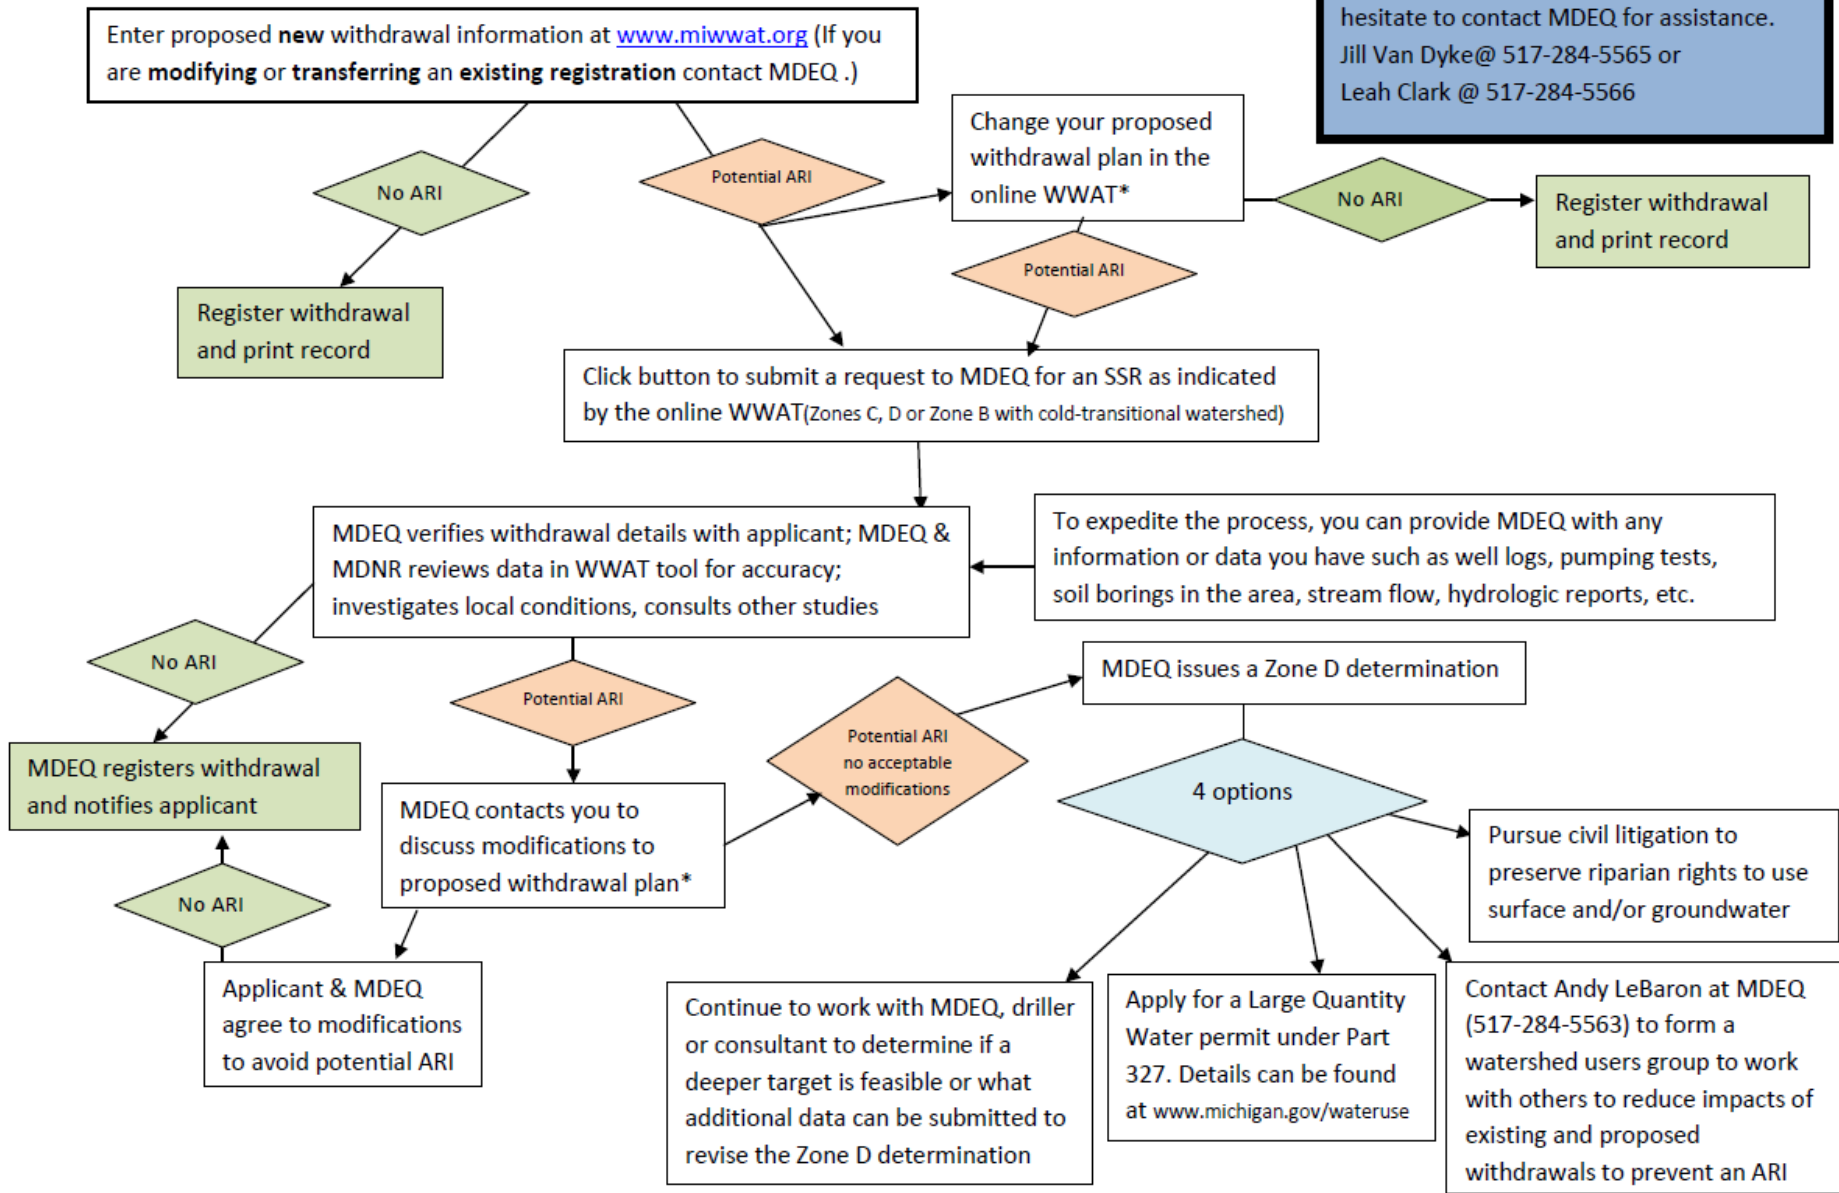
Enter proposed **new** withdrawal information at www.miwwat.org (If you are **modifying** or **transferring** an **existing registration** contact MDEQ .)

hesitate to contact MDEQ for assistance.
Jill Van Dyke@ 517-284-5565 or
Leah Clark @ 517-284-5566

No ARI

Register withdrawal and print record

Potential ARI

Change your proposed withdrawal plan in the online WWAT*

No ARI

Register withdrawal and print record

Potential ARI

Click button to submit a request to MDEQ for an SSR as indicated by the online WWAT(Zones C, D or Zone B with cold-transitional watershed)

MDEQ verifies withdrawal details with applicant; MDEQ & MDNR reviews data in WWAT tool for accuracy; investigates local conditions, consults other studies

To expedite the process, you can provide MDEQ with any information or data you have such as well logs, pumping tests, soil borings in the area, stream flow, hydrologic reports, etc.

No ARI

MDEQ registers withdrawal and notifies applicant

Potential ARI

MDEQ contacts you to discuss modifications to proposed withdrawal plan*

Potential ARI no acceptable modifications

MDEQ issues a Zone D determination

4 options

No ARI

Applicant & MDEQ agree to modifications to avoid potential ARI

Pursue civil litigation to preserve riparian rights to use surface and/or groundwater

Continue to work with MDEQ, driller or consultant to determine if a deeper target is feasible or what additional data can be submitted to revise the Zone D determination

Apply for a Large Quantity Water permit under Part 327. Details can be found at www.michigan.gov/wateruse

Contact Andy LeBaron at MDEQ (517-284-5563) to form a watershed users group to work with others to reduce impacts of existing and proposed withdrawals to prevent an ARI